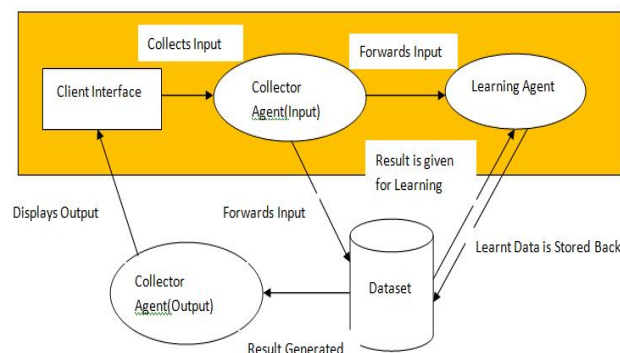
Collects Input

Forwards Input

Client Interface

Collector Agent(Input)

Learning Agent

Result is given for Learning

Displays Output

Forwards Input

Learnt Data is Stored Back

Collector Agent(Output)

Dataset

Result Generated